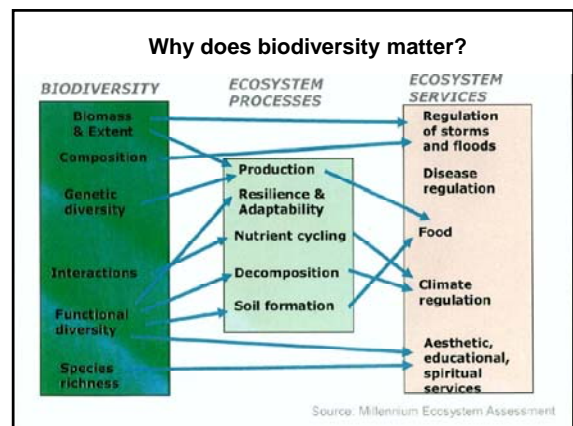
Why does biodiversity matter?

BIODIVERSITY

Biomass & Extent

Composition

Genetic diversity

Interactions

Functional diversity

Species richness

ECOSYSTEM PROCESSES

Production

Resilience & Adaptability

Nutrient cycling

Decomposition

Soil formation

ECOSYSTEM SERVICES

Regulation of storms and floods

Disease regulation

Food

Climate regulation

Aesthetic, educational, spiritual services

Source: Millennium Ecosystem Assessment